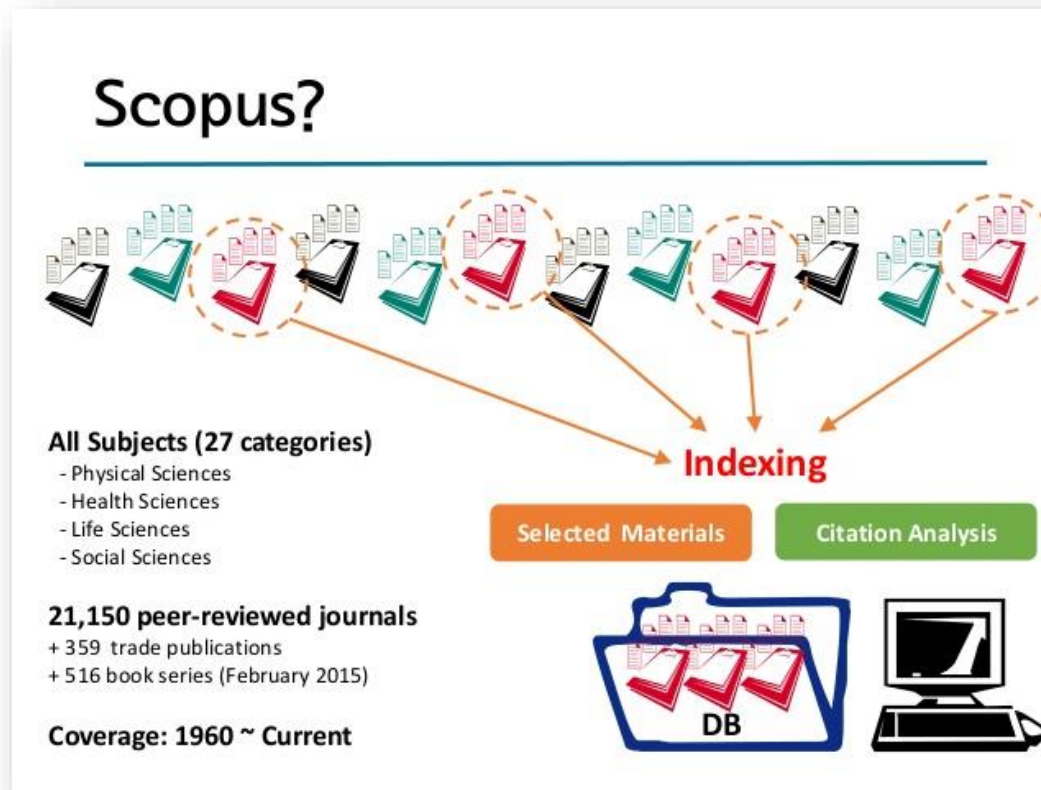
Scopus?

All Subjects (27 categories)
- Physical Sciences
- Health Sciences
- Life Sciences
- Social Sciences

21,150 peer-reviewed journals
+ 359 trade publications
+ 516 book series (February 2015)

Coverage: 1960 ~ Current

Indexing

Selected Materials

Citation Analysis

DB